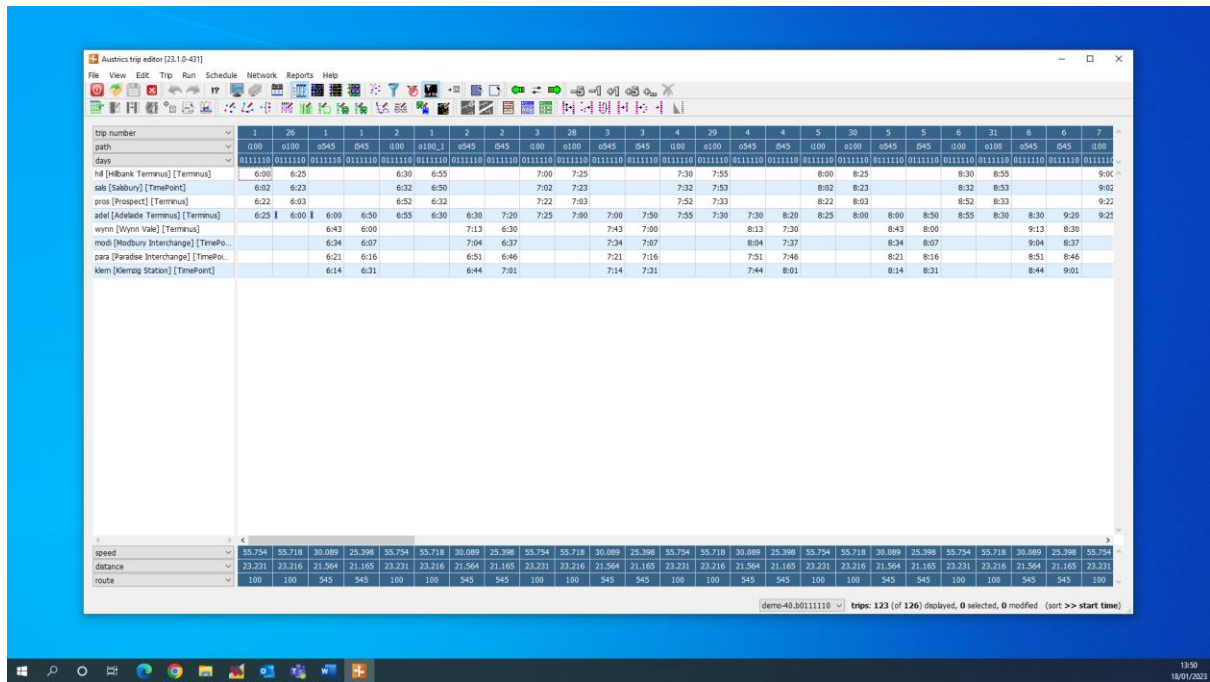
Austrics trip editor [23.1.0-431]

File View Edit Trip Run Schedule Network Reports Help

| trip number | 1 | 26 | 1 | 1 | 2 | 1 | 2 | 2 | 3 | 28 | 3 | 3 | 4 | 29 | 4 | 4 | 5 | 30 | 5 | 5 | 6 | 31 | 6 | 6 | 7 |
|---|---|---|---|---|---|---|---|---|---|---|---|---|---|---|---|---|---|---|---|---|---|---|---|---|---|
| path | i100 | o100 | o545 | i545 | i100 | o100_1 | o545 | i545 | i100 | o100 | o545 | i545 | i100 | o100 | o545 | i545 | i100 | o100 | o545 | i545 | i100 | o100 | o545 | i545 | i100 |
| days | 0111110 | 0111110 | 0111110 | 0111110 | 0111110 | 0111110 | 0111110 | 0111110 | 0111110 | 0111110 | 0111110 | 0111110 | 0111110 | 0111110 | 0111110 | 0111110 | 0111110 | 0111110 | 0111110 | 0111110 | 0111110 | 0111110 | 0111110 | 0111110 | 011111 |
| hill [Hillbank Terminus] [Terminus] | 6:00 | 6:25 | | | 6:30 | 6:55 | | | 7:00 | 7:25 | | | 7:30 | 7:55 | | | 8:00 | 8:25 | | | 8:30 | 8:55 | | | 9:0 |
| sals [Salisbury] [TimePoint] | 6:02 | 6:23 | | | 6:32 | 6:50 | | | 7:02 | 7:23 | | | 7:32 | 7:53 | | | 8:02 | 8:23 | | | 8:32 | 8:53 | | | 9:02 |
| pros [Prospect] [Terminus] | 6:22 | 6:03 | | | 6:52 | 6:32 | | | 7:22 | 7:03 | | | 7:52 | 7:33 | | | 8:22 | 8:03 | | | 8:52 | 8:33 | | | 9:22 |
| adel [Adelaide Terminus] [Terminus] | 6:25 | 6:00 | 6:00 | 6:50 | 6:55 | 6:30 | 6:30 | 7:20 | 7:25 | 7:00 | 7:00 | 7:50 | 7:55 | 7:30 | 7:30 | 8:20 | 8:25 | 8:00 | 8:00 | 8:50 | 8:55 | 8:30 | 8:30 | 9:20 | 9:25 |
| wynn [Wynn Vale] [Terminus] | | | 6:43 | 6:00 | | | 7:13 | 6:30 | | | 7:43 | 7:00 | | | 8:13 | 7:30 | | | 8:43 | 8:00 | | | 9:13 | 8:30 | |
| modi [Modbury Interchange] [TimePo... | | | 6:34 | 6:07 | | | 7:04 | 6:37 | | | 7:34 | 7:07 | | | 8:04 | 7:37 | | | 8:34 | 8:07 | | | 9:04 | 8:37 | |
| para [Paradise Interchange] [TimePoi... | | | 6:21 | 6:16 | | | 6:51 | 6:46 | | | 7:21 | 7:16 | | | 7:51 | 7:46 | | | 8:21 | 8:16 | | | 8:51 | 8:46 | |
| klem [Klemzig Station] [TimePoint] | | | 6:14 | 6:31 | | | 6:44 | 7:01 | | | 7:14 | 7:31 | | | 7:44 | 8:01 | | | 8:14 | 8:31 | | | 8:44 | 9:01 | |

| speed | 55.754 | 55.718 | 30.089 | 25.398 | 55.754 | 55.718 | 30.089 | 25.398 | 55.754 | 55.718 | 30.089 | 25.398 | 55.754 | 55.718 | 30.089 | 25.398 | 55.754 | 55.718 | 30.089 | 25.398 | 55.754 | 55.718 | 30.089 | 25.398 | 55.754 |
|---|---|---|---|---|---|---|---|---|---|---|---|---|---|---|---|---|---|---|---|---|---|---|---|---|---|
| distance | 23.231 | 23.216 | 21.564 | 21.165 | 23.231 | 23.216 | 21.564 | 21.165 | 23.231 | 23.216 | 21.564 | 21.165 | 23.231 | 23.216 | 21.564 | 21.165 | 23.231 | 23.216 | 21.564 | 21.165 | 23.231 | 23.216 | 21.564 | 21.165 | 23.231 |
| route | 100 | 100 | 545 | 545 | 100 | 100 | 545 | 545 | 100 | 100 | 545 | 545 | 100 | 100 | 545 | 545 | 100 | 100 | 545 | 545 | 100 | 100 | 545 | 545 | 100 |

demo-40.b0111110 trips: 123 (of 126) displayed, 0 selected, 0 modified (sort >> start time)

13:50
18/01/2023